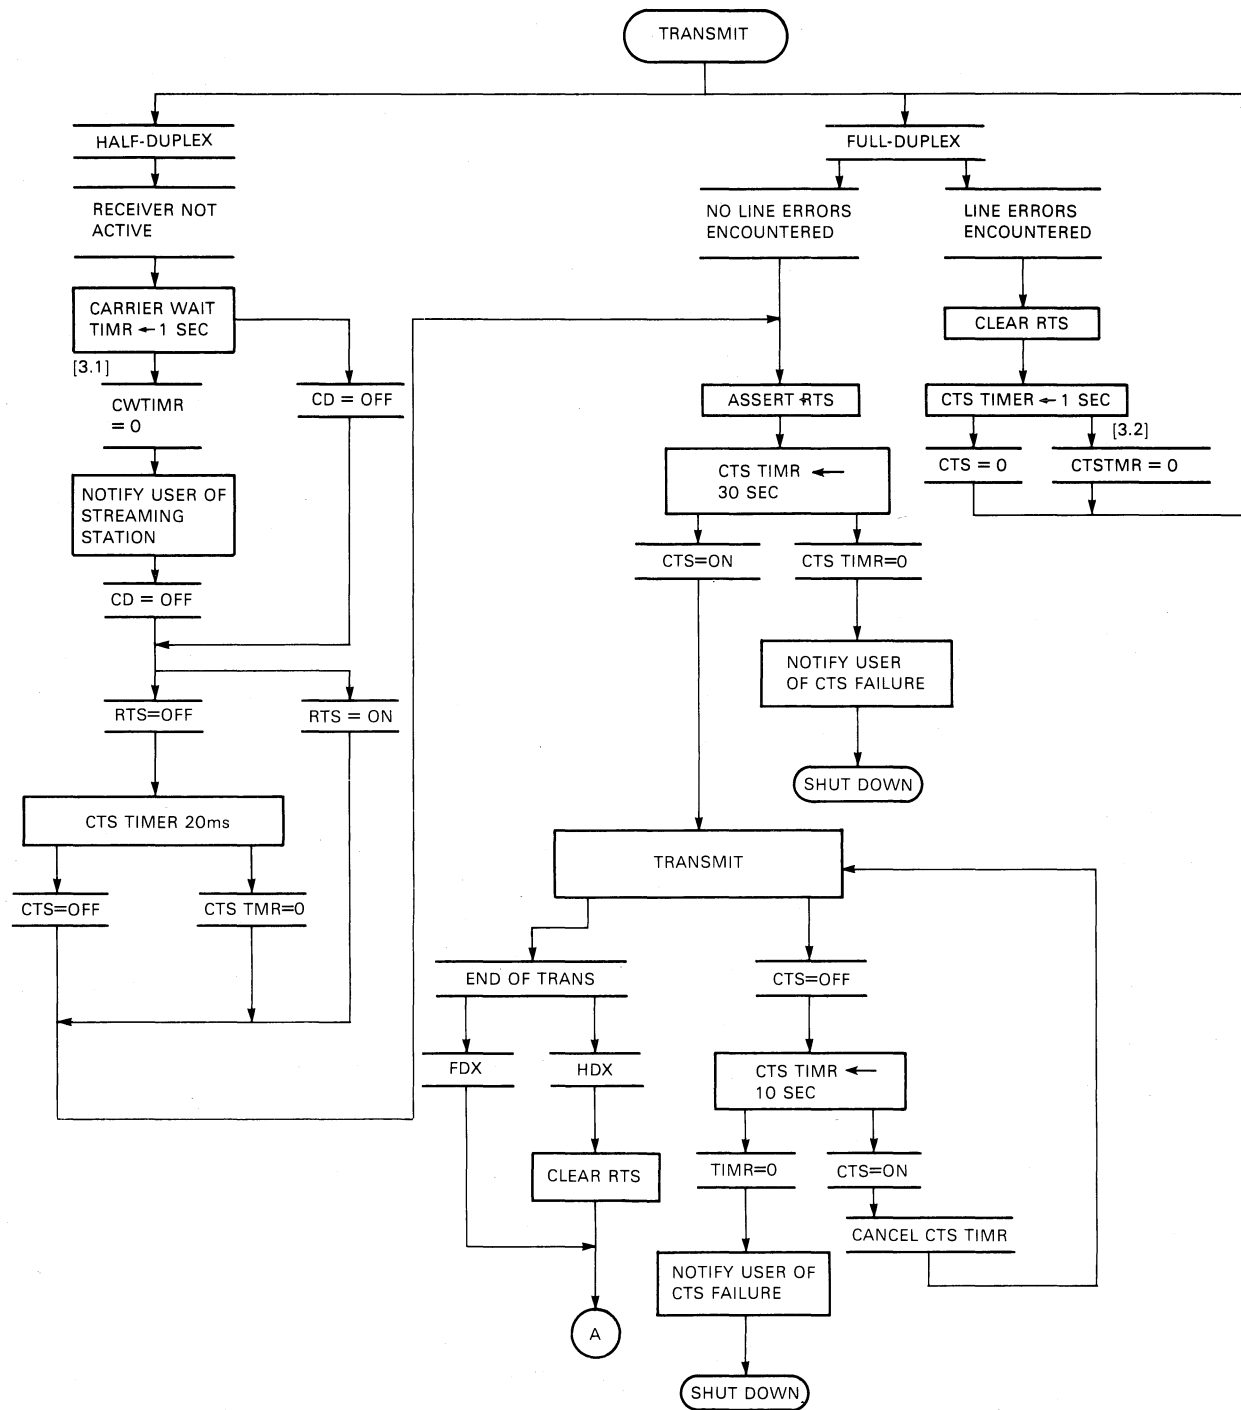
TRANSMIT

HALF-DUPLEX

RECEIVER NOT ACTIVE

CARRIER WAIT TIMR ← 1 SEC

[3.1]

CWTIMR = 0

CD = OFF

NOTIFY USER OF STREAMING STATION

CD = OFF

RTS=OFF

RTS = ON

CTS TIMER 20ms

CTS=OFF

CTS TMR=0

FULL-DUPLEX

NO LINE ERRORS ENCOUNTERED

LINE ERRORS ENCOUNTERED

CLEAR RTS

ASSERT RTS

CTS TIMER ← 1 SEC

[3.2]

CTS = 0

CTSTMR = 0

CTS TIMR ← 30 SEC

CTS=ON

CTS TIMR=0

NOTIFY USER OF CTS FAILURE

SHUT DOWN

TRANSMIT

END OF TRANS

CTS=OFF

FDX

HDX

CTS TIMR ← 10 SEC

CLEAR RTS

TIMR=0

CTS=ON

CANCEL CTS TIMR

NOTIFY USER OF CTS FAILURE

A

SHUT DOWN